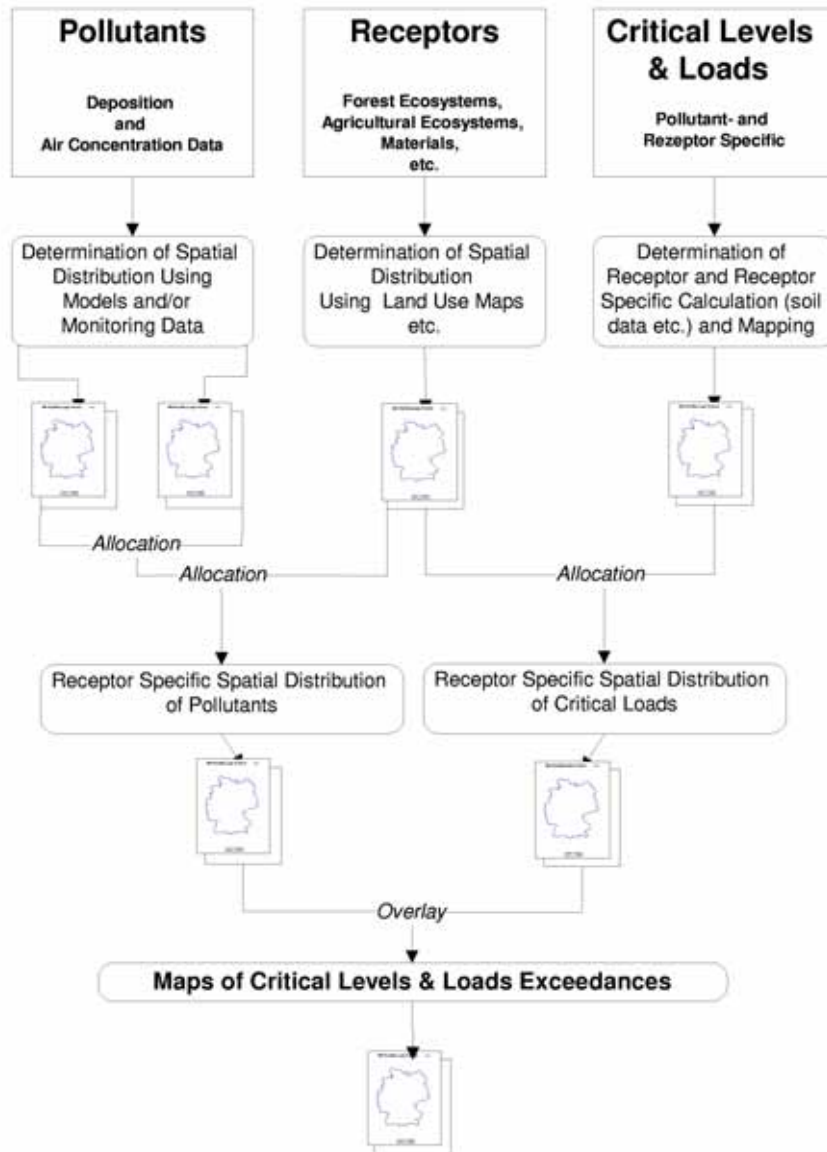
Pollutants

Deposition and Air Concentration Data

Receptors

Forest Ecosystems, Agricultural Ecosystems, Materials, etc.

Critical Levels & Loads

Pollutant- and Rezeptor Specific

Determination of Spatial Distribution Using Models and/or Monitoring Data

Determination of Spatial Distribution Using Land Use Maps etc.

Determination of Receptor and Receptor Specific Calculation (soil data etc.) and Mapping

Allocation

Allocation

Allocation

Receptor Specific Spatial Distribution of Pollutants

Receptor Specific Spatial Distribution of Critical Loads

Overlay

Maps of Critical Levels & Loads Exceedances